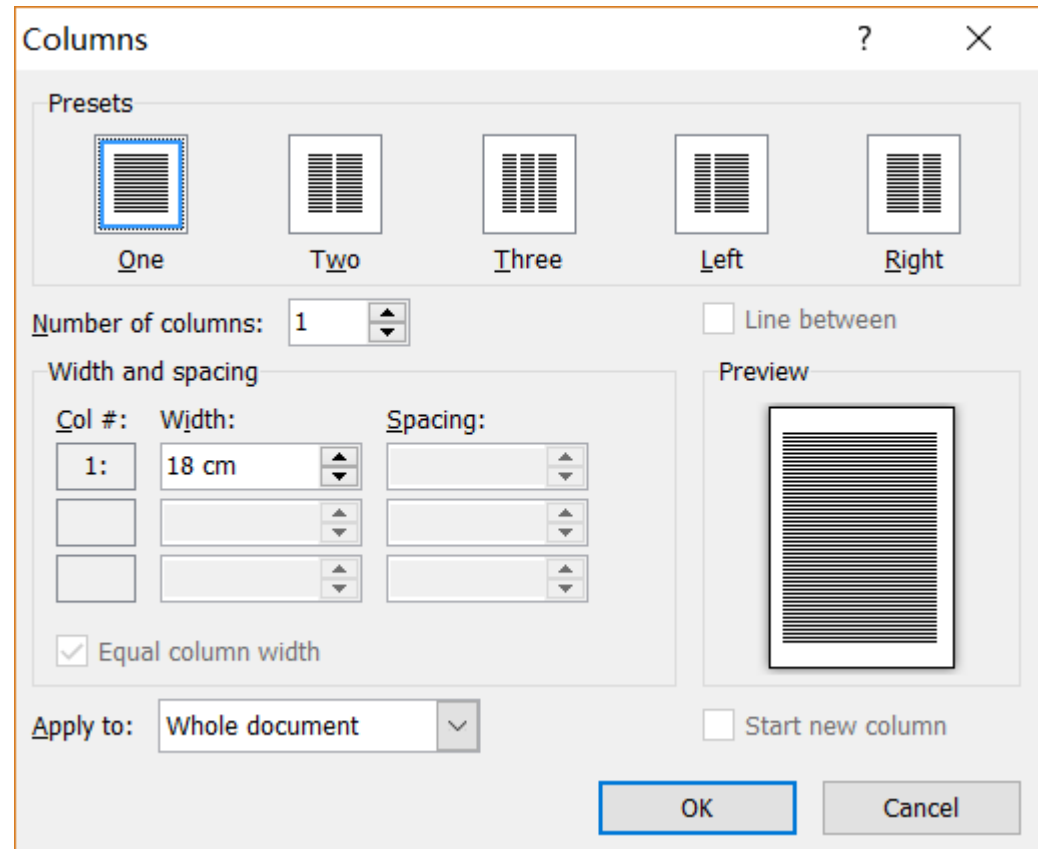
Columns ? ×

Presets

One Two Three Left Right

Number of columns: 1

Line between

Width and spacing

Preview

| Col #: | Width: | Spacing: |
|---|---|---|
| 1: | 18 cm | |
| | | |
| | | |

Equal column width

Apply to: Whole document

Start new column

OK Cancel